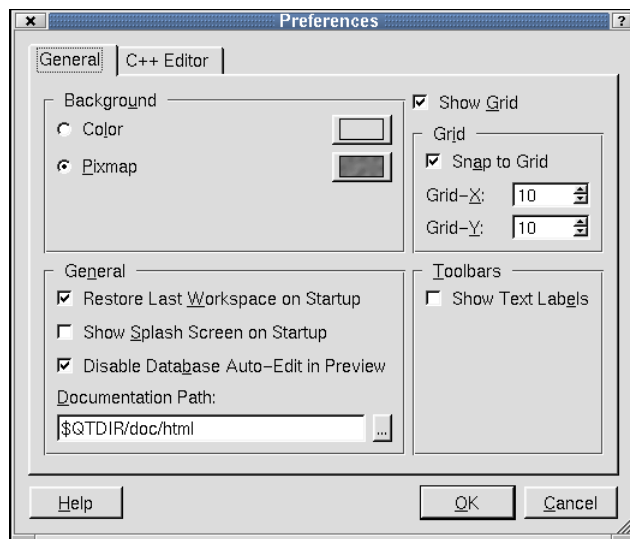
Preferences

General | C++ Editor

Background
Color
Pixmap

Show Grid

Grid
Snap to Grid
Grid-X: 10
Grid-Y: 10

General
Restore Last Workspace on Startup
Show Splash Screen on Startup
Disable Database Auto-Edit in Preview
Documentation Path:
$QTDIR/doc/html
...

Toolbars
Show Text Labels

Help
OK
Cancel